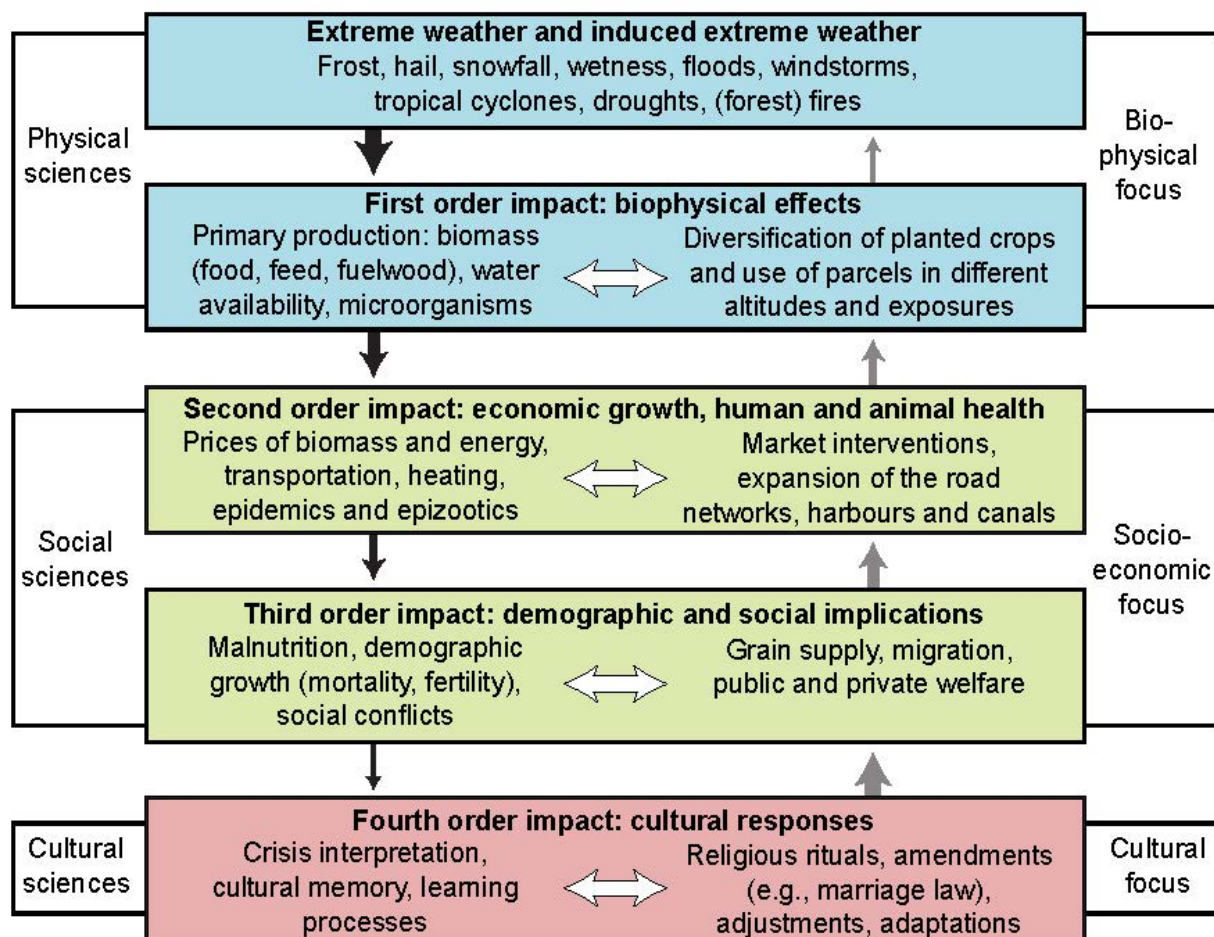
Extreme weather and induced extreme weather
Frost, hail, snowfall, wetness, floods, windstorms, tropical cyclones, droughts, (forest) fires

Physical sciences

Bio-physical focus

First order impact: biophysical effects
Primary production: biomass (food, feed, fuelwood), water availability, microorganisms
Diversification of planted crops and use of parcels in different altitudes and exposures

Second order impact: economic growth, human and animal health
Prices of biomass and energy, transportation, heating, epidemics and epizootics
Market interventions, expansion of the road networks, harbours and canals

Social sciences

Socio-economic focus

Third order impact: demographic and social implications
Malnutrition, demographic growth (mortality, fertility), social conflicts
Grain supply, migration, public and private welfare

Cultural sciences

Cultural focus

Fourth order impact: cultural responses
Crisis interpretation, cultural memory, learning processes
Religious rituals, amendments (e.g., marriage law), adjustments, adaptations